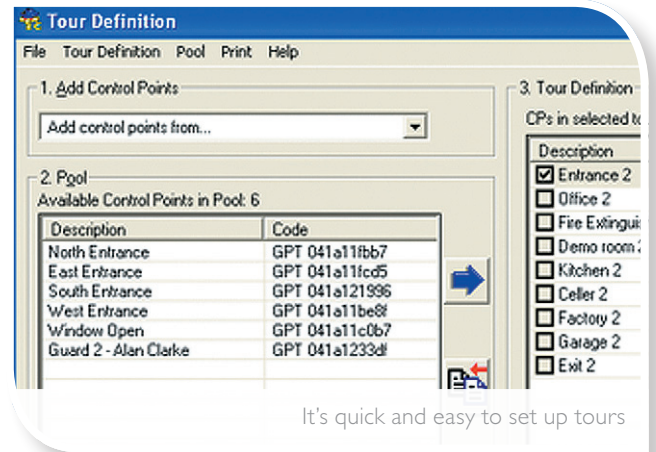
Tour Definition

File Tour Definition Pool Print Help

1. Add Control Points

Add control points from...

2. Pool

Available Control Points in Pool: 6

| Description | Code |
|---|---|
| North Entrance | GPT 041a11fbb7 |
| East Entrance | GPT 041a11fcd5 |
| South Entrance | GPT 041a121996 |
| West Entrance | GPT 041a11be8f |
| Window Open | GPT 041a11c0b7 |
| Guard 2 - Alan Clarke | GPT 041a1233df |

3. Tour Definition

CPs in selected to

Description
Entrance 2
Office 2
Fire Extingui
Demo room
Kitchen 2
Celler 2
Factory 2
Garage 2
Exit 2

It's quick and easy to set up tours